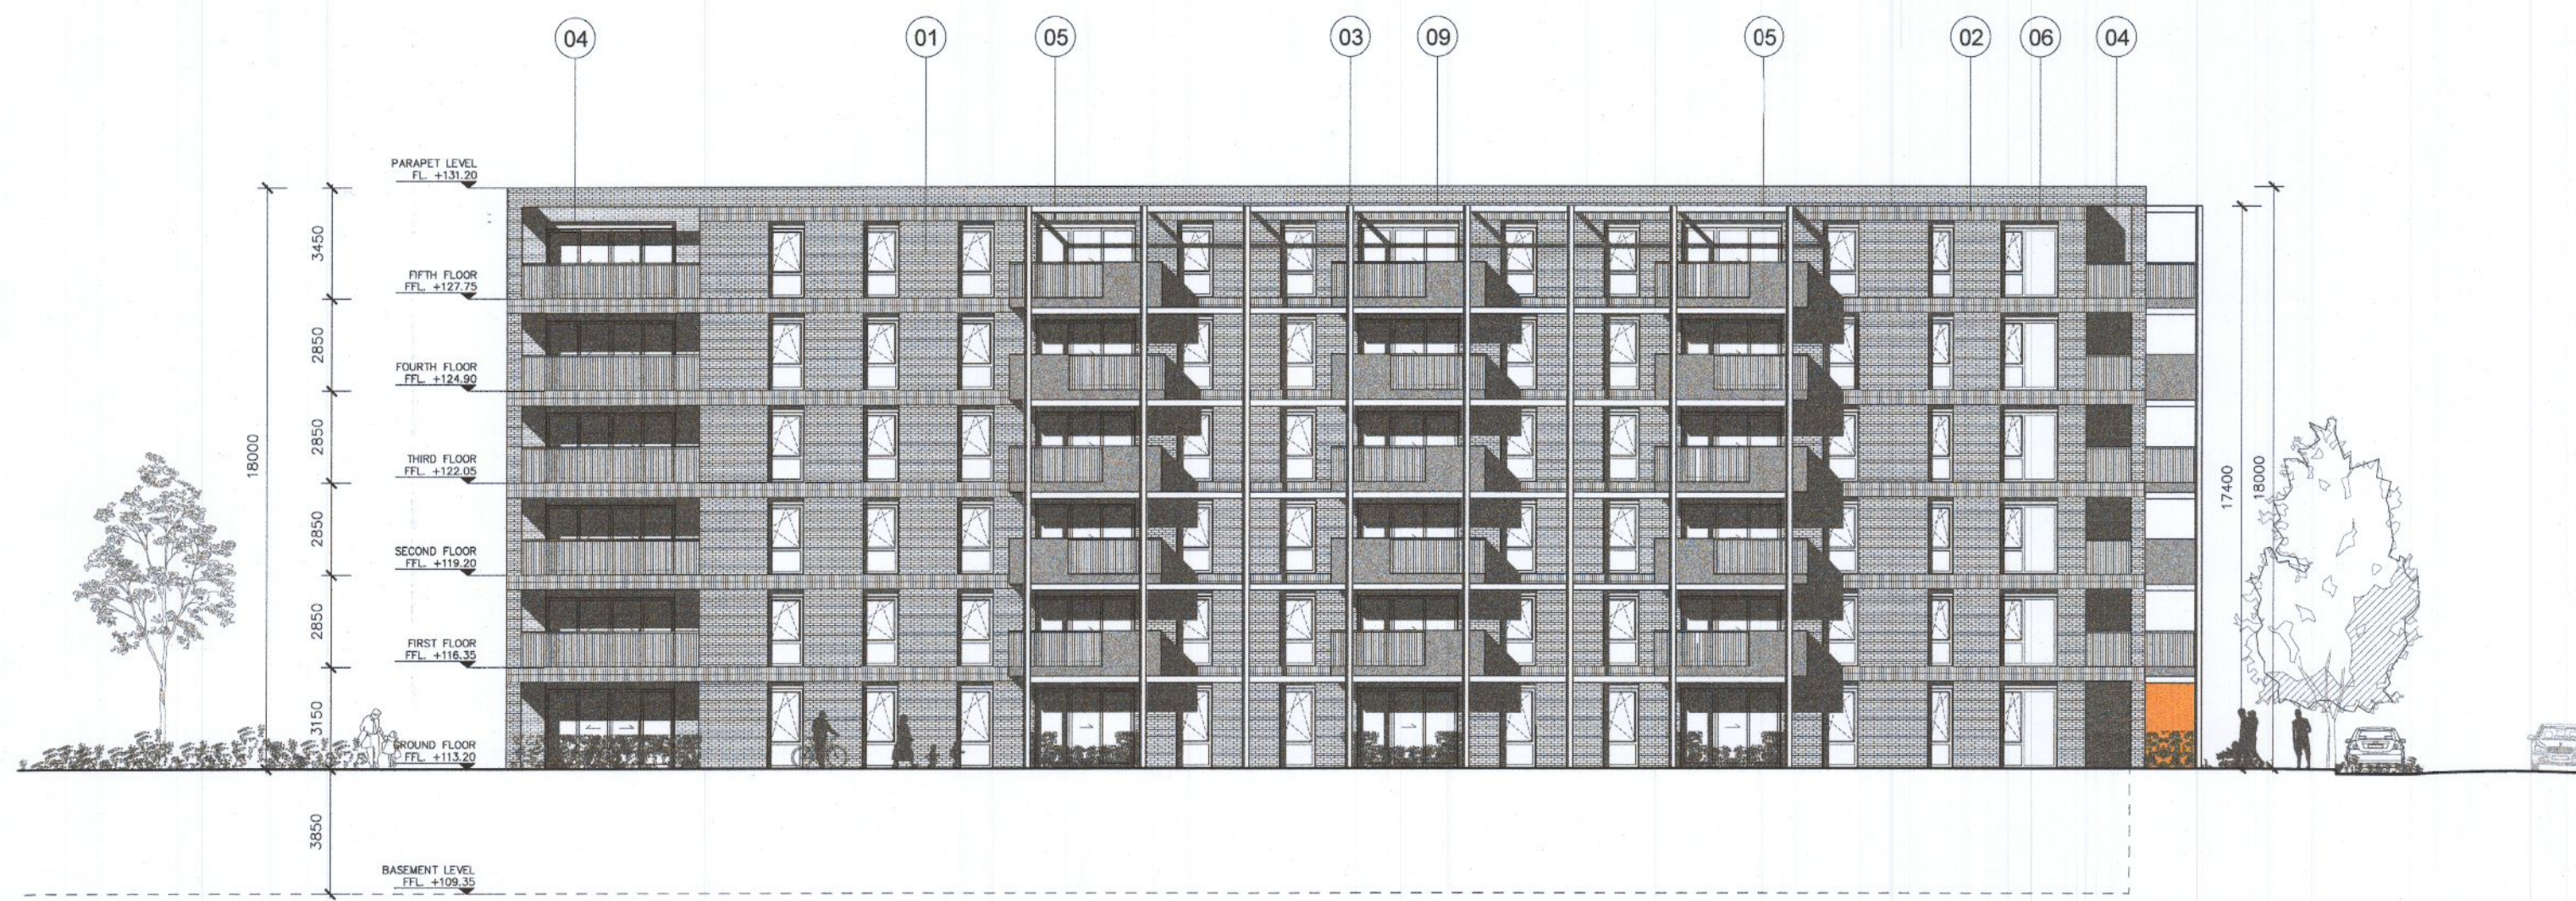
04 01 05 03 09 05 02 06 04

PARAPET LEVEL
FL. +131.20

3450

FIFTH FLOOR
FFL. +127.75

2850

FOURTH FLOOR
FFL. +124.90

2850

THIRD FLOOR
FFL. +122.05

2850

SECOND FLOOR
FFL. +119.20

2850

FIRST FLOOR
FFL. +116.35

3150

GROUND FLOOR
FFL. +113.20

3850

BASEMENT LEVEL
FFL. +109.35

18000

17400

18000